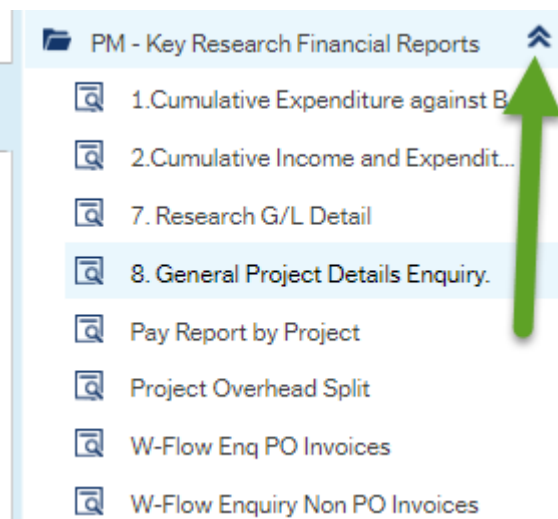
PM - Key Research Financial Reports

1.Cumulative Expenditure against B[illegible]

2.Cumulative Income and Expendit...

7. Research G/L Detail

8. General Project Details Enquiry.

Pay Report by Project

Project Overhead Split

W-Flow Enq PO Invoices

W-Flow Enquiry Non PO Invoices